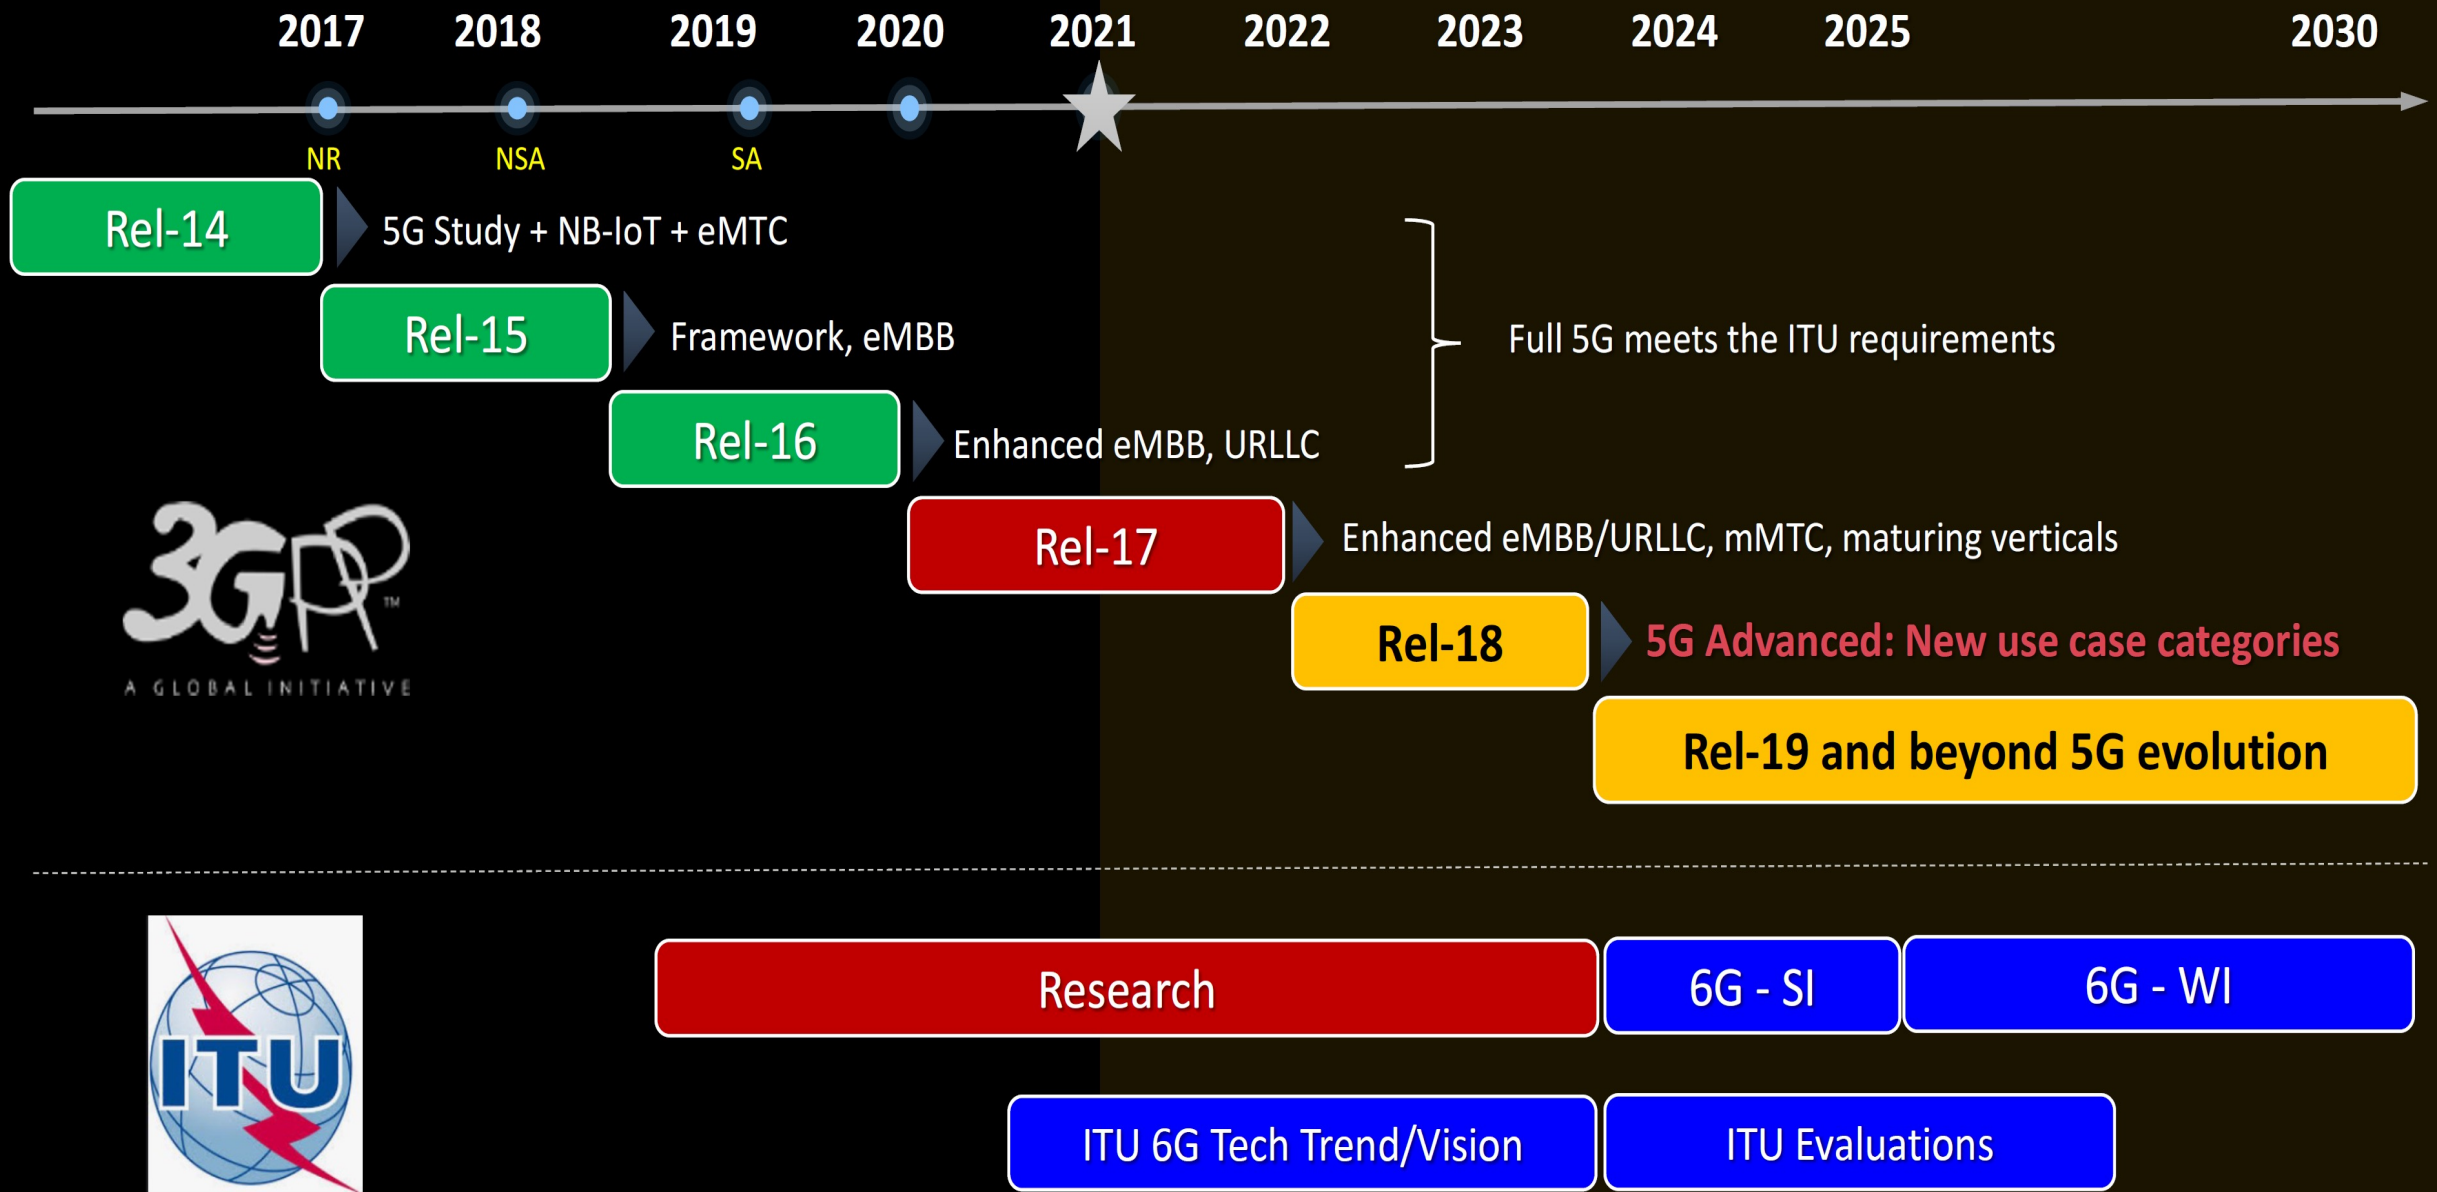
2017 2018 2019 2020 2021 2022 2023 2024 2025 2030

NR NSA SA

Rel-14 5G Study + NB-IoT + eMTC

Rel-15 Framework, eMBB

Rel-16 Enhanced eMBB, URLLC

Full 5G meets the ITU requirements

3GPP™ A GLOBAL INITIATIVE

Rel-17 Enhanced eMBB/URLLC, mMTC, maturing verticals

Rel-18 5G Advanced: New use case categories

Rel-19 and beyond 5G evolution

ITU

Research

6G - SI

6G - WI

ITU 6G Tech Trend/Vision

ITU Evaluations